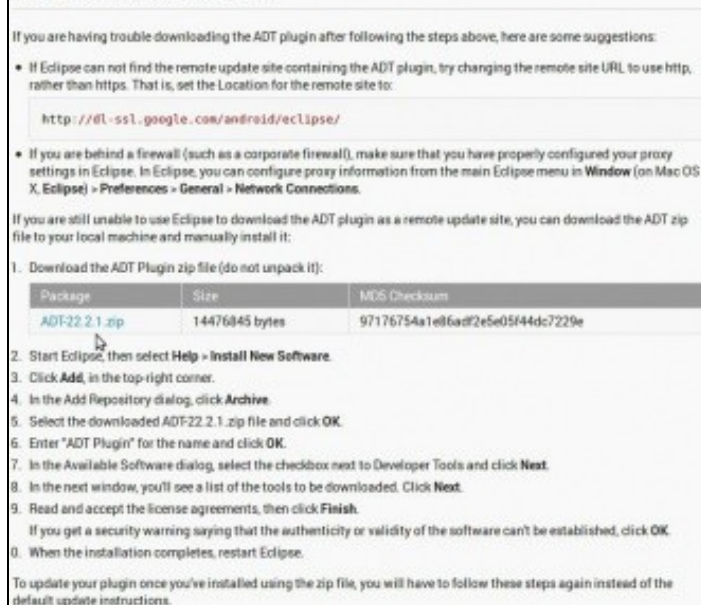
If you are having trouble downloading the ADT plugin after following the steps above, here are some suggestions:

• If Eclipse can not find the remote update site containing the ADT plugin, try changing the remote site URL to use http, rather than https. That is, set the Location for the remote site to:

http://dl-ssl.google.com/android/eclipse/

• If you are behind a firewall (such as a corporate firewall), make sure that you have properly configured your proxy settings in Eclipse. In Eclipse, you can configure proxy information from the main Eclipse menu in Window (on Mac OS X, Eclipse) > Preferences > General > Network Connections.

If you are still unable to use Eclipse to download the ADT plugin as a remote update site, you can download the ADT zip file to your local machine and manually install it:

1. Download the ADT Plugin zip file (do not unpack it):

| Package | Size | MD5 Checksum |
|---|---|---|
| ADT-22.2.1.zip | 14476845 bytes | 97176754a1e86adf2e5e05f44dc7229e |

2. Start Eclipse, then select Help > Install New Software.
3. Click Add, in the top-right corner.
4. In the Add Repository dialog, click Archive.
5. Select the downloaded ADT-22.2.1.zip file and click OK.
6. Enter "ADT Plugin" for the name and click OK.
7. In the Available Software dialog, select the checkbox next to Developer Tools and click Next.
8. In the next window, you'll see a list of the tools to be downloaded. Click Next.
9. Read and accept the license agreements, then click Finish.
If you get a security warning saying that the authenticity or validity of the software can't be established, click OK.
0. When the installation completes, restart Eclipse.

To update your plugin once you've installed using the zip file, you will have to follow these steps again instead of the default update instructions.